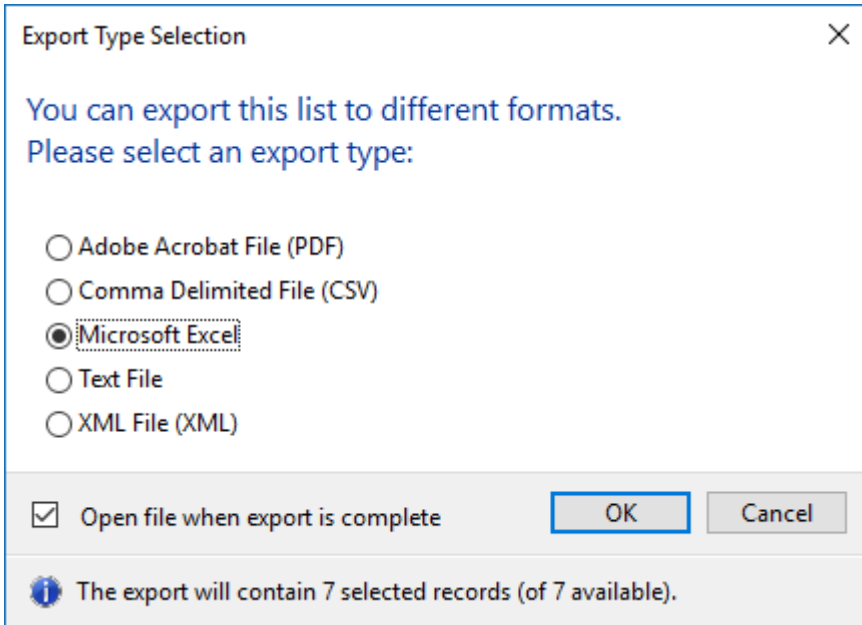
Export Type Selection

×

You can export this list to different formats.
Please select an export type:

Adobe Acrobat File (PDF)
Comma Delimited File (CSV)
Microsoft Excel
Text File
XML File (XML)

Open file when export is complete

OK

Cancel

The export will contain 7 selected records (of 7 available).